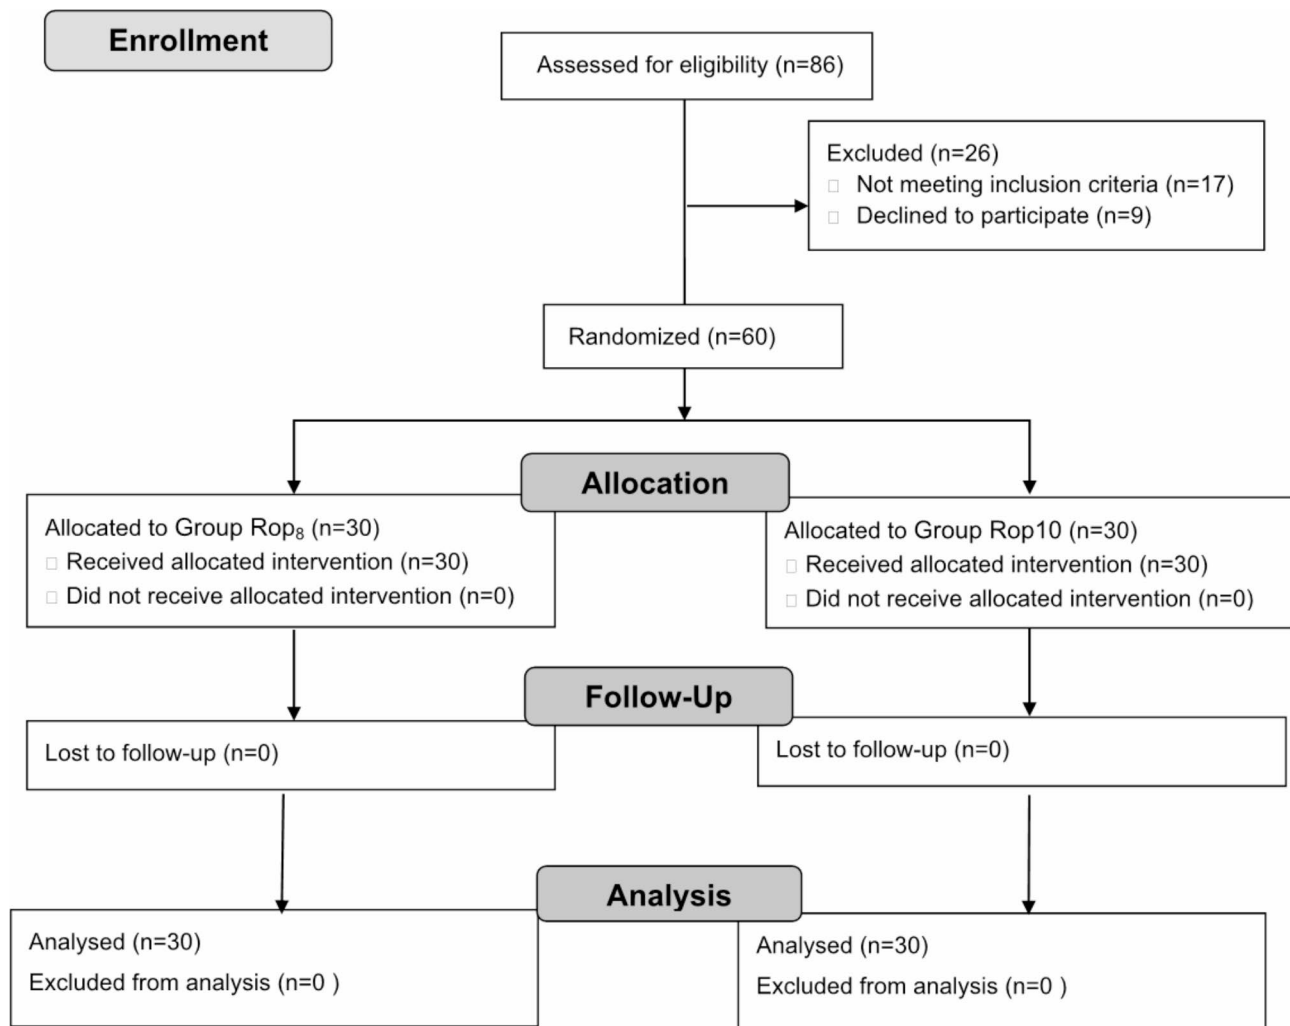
Enrollment

Assessed for eligibility (n=86)

Excluded (n=26)
Not meeting inclusion criteria (n=17)
Declined to participate (n=9)

Randomized (n=60)

Allocation

Allocated to Group Rop$_8$ (n=30)
Received allocated intervention (n=30)
Did not receive allocated intervention (n=0)

Allocated to Group Rop10 (n=30)
Received allocated intervention (n=30)
Did not receive allocated intervention (n=0)

Follow-Up

Lost to follow-up (n=0)

Lost to follow-up (n=0)

Analysis

Analysed (n=30)
Excluded from analysis (n=0 )

Analysed (n=30)
Excluded from analysis (n=0 )